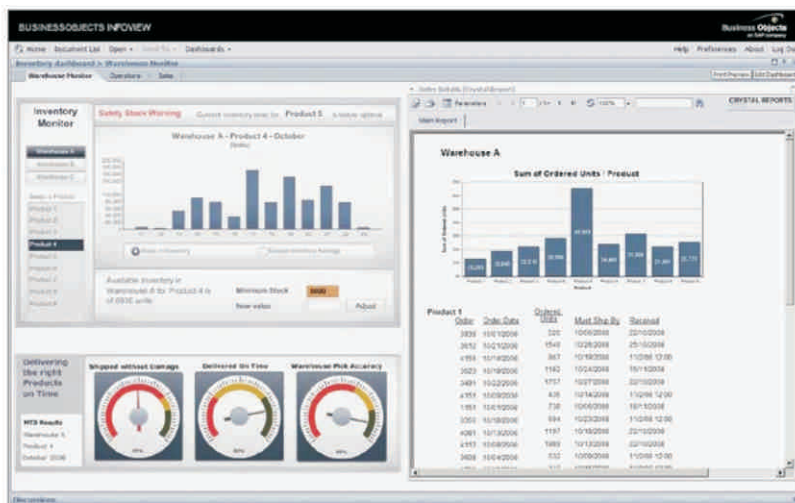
BUSINESSOBJECTS INFOVIEW

Business Objects an SAP company

Home | Document List | Open | Send To | Dashboards

Help | Preferences | About | Log Off

Inventory dashboard > Warehouse Monitor

Warehouse Monitor | Operations | Sales

Print Preview | Edit Dashboard

Inventory Monitor

Warehouse A
Warehouse B
Warehouse C

Select a Product
Product 1
Product 2
Product 3
Product 4
Product 5
Product 6
Product 7
Product 8
Product 9

Safety Stock Warning | Current inventory level for Product 5 | Analyze optimal

Warehouse A - Product 4 - October

Available inventory in Warehouse A for Product 4 is of 6935 units

Minimum Stock 3500

New value

Adjust

Delivering the right Products on Time

Shipped without Damage | Delivered On Time | Warehouse Pick Accuracy

KPI Results
Warehouse A
Product 4
October 2006

Sales Details (Crystal Report)

Parameters

CRYSTAL REPORTS

Main Report

Warehouse A

Sum of Ordered Units / Product

Product

Product 1

| Order | Order Date | Ordered Units | Must Ship By | Received |
|---|---|---|---|---|
| 3835 | 10/11/2006 | 320 | 10/06/2006 | 22/10/2006 |
| 3652 | 10/21/2006 | 1554 | 10/28/2006 | 21/10/2006 |
| 4153 | 10/16/2006 | 867 | 10/19/2006 | 11/09/06 12:00 |
| 3623 | 10/19/2006 | 1162 | 10/24/2006 | 15/11/2006 |
| 3481 | 10/22/2006 | 1757 | 10/27/2006 | 22/10/2006 |
| 4353 | 10/09/2006 | 435 | 10/14/2006 | 11/10/06 12:00 |
| 1353 | 10/01/2006 | 736 | 10/06/2006 | 10/11/2006 |
| 3353 | 10/18/2006 | 884 | 10/23/2006 | 11/0/06 12:00 |
| 4061 | 10/13/2006 | 1197 | 10/18/2006 | 22/10/2006 |
| 4353 | 10/08/2006 | 1665 | 10/13/2006 | 22/10/2006 |
| 3658 | 10/04/2006 | 532 | 10/09/2006 | 22/10/2006 |

Discussions